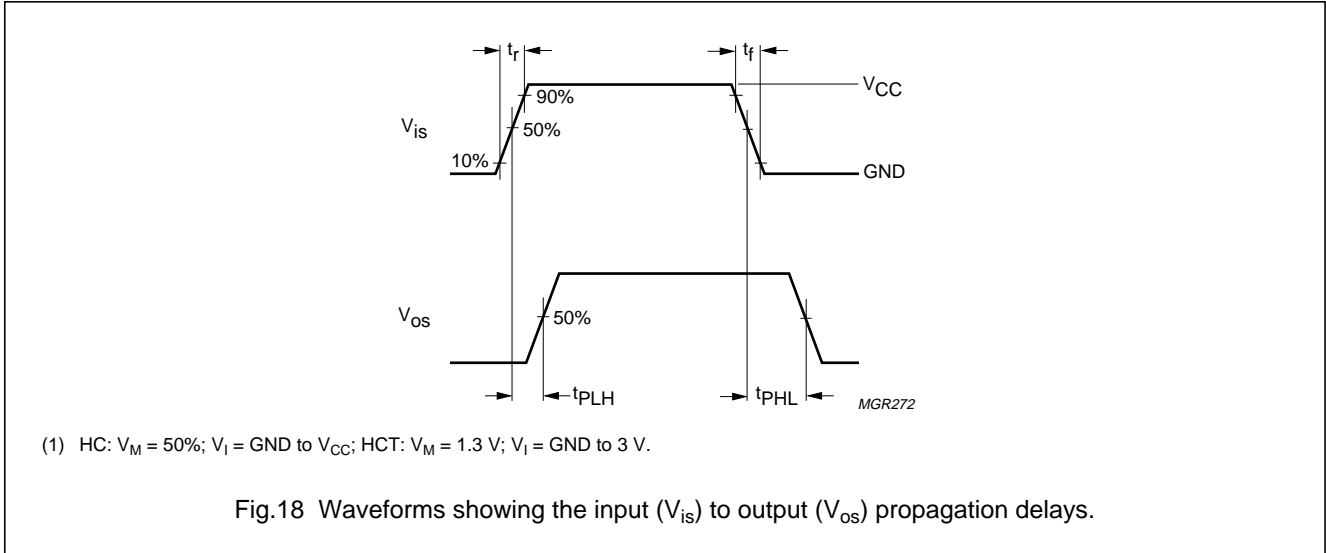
$t_r$

$t_f$

$V_{CC}$

90%

$V_{is}$

50%

10%

GND

$V_{os}$

50%

$t_{PLH}$

$t_{PHL}$

MGR272

(1) HC: $V_M$ = 50%; $V_I$ = GND to $V_{CC}$; HCT: $V_M$ = 1.3 V; $V_I$ = GND to 3 V.

Fig.18 Waveforms showing the input ($V_{is}$) to output ($V_{os}$) propagation delays.